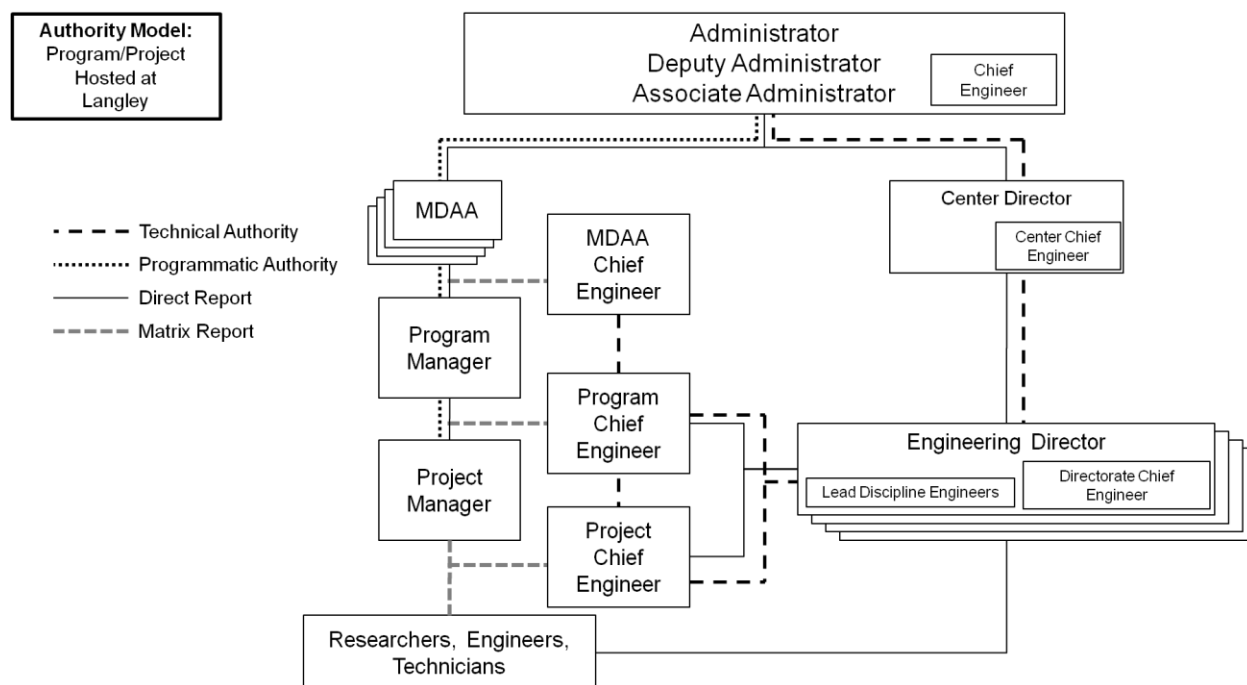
Authority Model:
Program/Project
Hosted at
Langley

Administrator
Deputy Administrator
Associate Administrator

Chief Engineer

Technical Authority
Programmatic Authority
Direct Report
Matrix Report

MDAA

MDAA Chief Engineer

Center Director

Center Chief Engineer

Program Manager

Program Chief Engineer

Engineering Director

Lead Discipline Engineers

Directorate Chief Engineer

Project Manager

Project Chief Engineer

Researchers, Engineers, Technicians